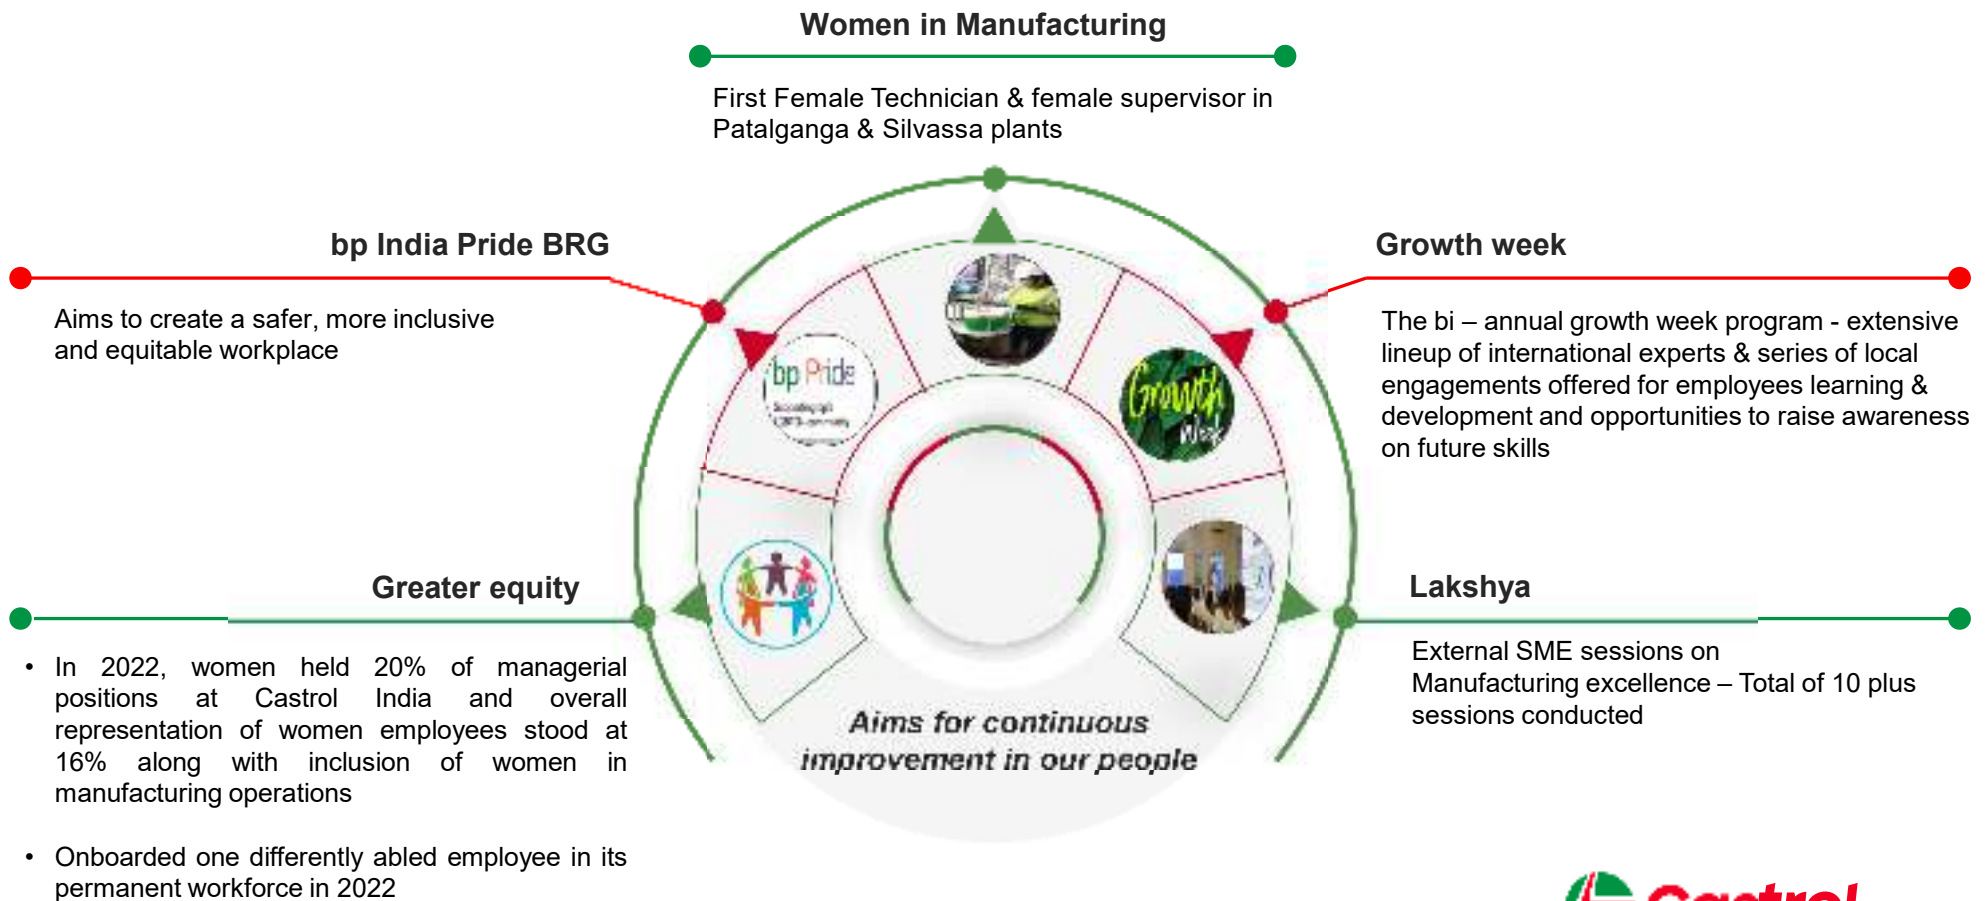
Women in Manufacturing

First Female Technician & female supervisor in Patalganga & Silvassa plants

bp India Pride BRG

Aims to create a safer, more inclusive and equitable workplace

Growth week

The bi – annual growth week program - extensive lineup of international experts & series of local engagements offered for employees learning & development and opportunities to raise awareness on future skills

bp Pride

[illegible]

Growth Week

Greater equity

• In 2022, women held 20% of managerial positions at Castrol India and overall representation of women employees stood at 16% along with inclusion of women in manufacturing operations

• Onboarded one differently abled employee in its permanent workforce in 2022

Lakshya

External SME sessions on Manufacturing excellence – Total of 10 plus sessions conducted

Aims for continuous improvement in our people

Castrol